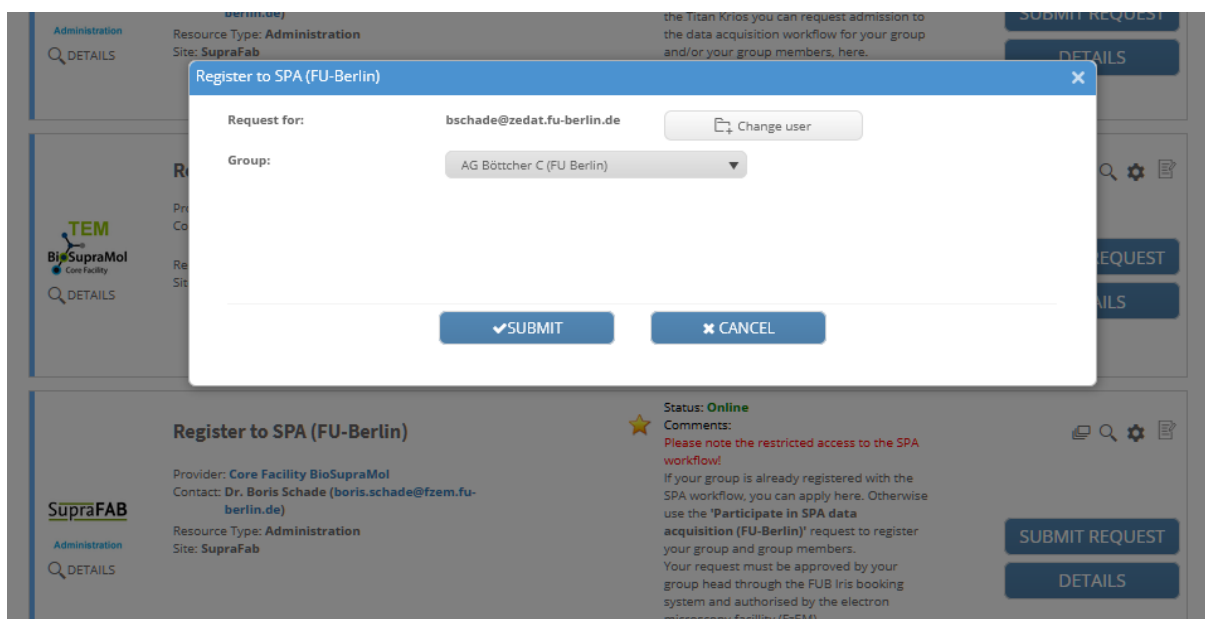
Administration
DETAILS
berlin.de)
Resource Type: Administration
Site: SupraFab
the Titan Krios you can request admission to the data acquisition workflow for your group and/or your group members, here.
SUBMIT REQUEST
DETAILS

Register to SPA (FU-Berlin)
×
Request for: bschade@zedat.fu-berlin.de
Change user
Group: AG Böttcher C (FU Berlin)
✔SUBMIT
✖ CANCEL

TEM
BioSupraMol
Core Facility
DETAILS
Re
Pro
Co
Re
Sit
EQUEST
AILS

Register to SPA (FU-Berlin)
Provider: Core Facility BioSupraMol
Contact: Dr. Boris Schade (boris.schade@fzem.fu-berlin.de)
Resource Type: Administration
Site: SupraFab
SupraFAB
Administration
DETAILS
Status: Online
Comments:
Please note the restricted access to the SPA workflow!
If your group is already registered with the SPA workflow, you can apply here. Otherwise use the 'Participate in SPA data acquisition (FU-Berlin)' request to register your group and group members.
Your request must be approved by your group head through the FUB Iris booking system and authorised by the electron
SUBMIT REQUEST
DETAILS